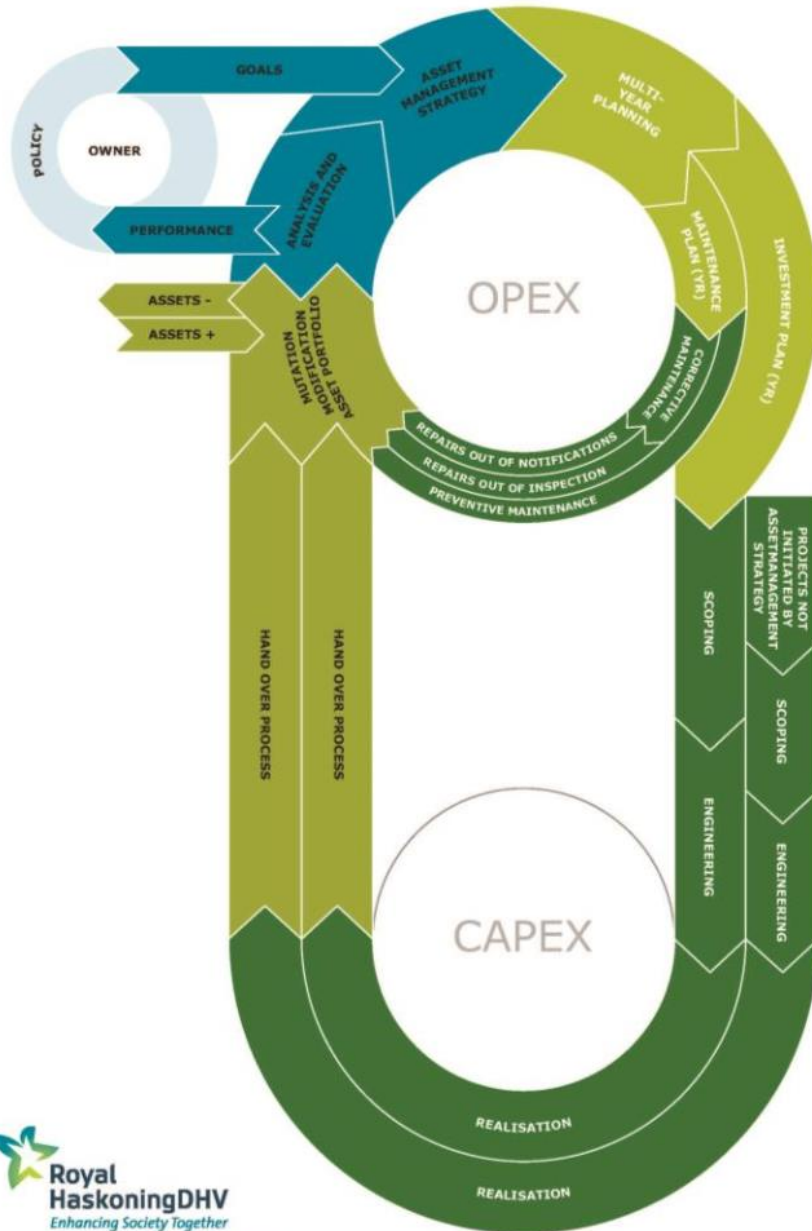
GOALS

ASSET MANAGEMENT STRATEGY

MULTI-YEAR PLANNING

POLICY

OWNER

ANALYSIS AND EVALUATION

PERFORMANCE

MAINTENANCE PLAN (YR)

INVESTMENT PLAN (YR)

OPEX

ASSETS -

ASSETS +

MUTATION MODIFICATION ASSET PORTFOLIO

CORRECTIVE MAINTENANCE

REPAIRS OUT OF NOTIFICATIONS

REPAIRS OUT OF INSPECTION

PREVENTIVE MAINTENANCE

PROJECTS NOT INITIATED BY ASSETMANAGEMENT STRATEGY

SCOPING

SCOPING

HAND OVER PROCESS

HAND OVER PROCESS

ENGINEERING

ENGINEERING

CAPEX

REALISATION

REALISATION

Royal HaskoningDHV
Enhancing Society Together